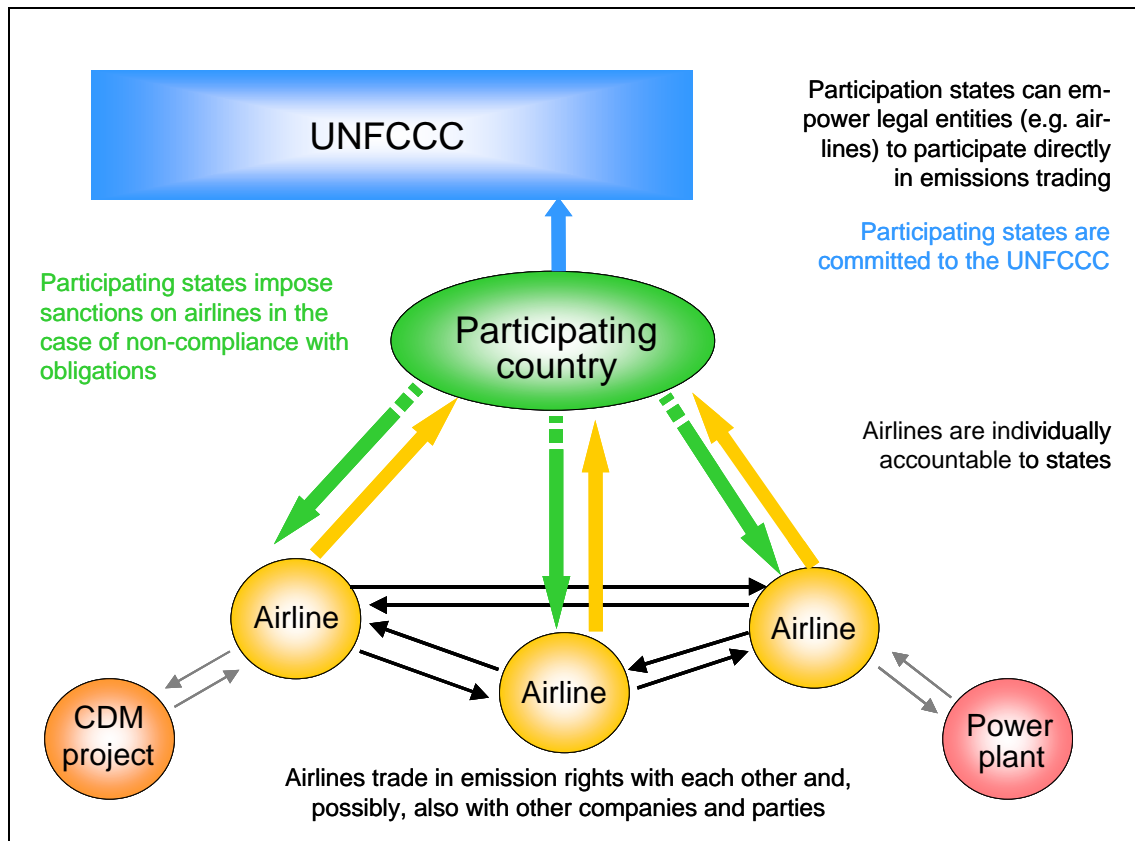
UNFCCC

Participation states can empower legal entities (e.g. airlines) to participate directly in emissions trading

Participating states are committed to the UNFCCC

Participating states impose sanctions on airlines in the case of non-compliance with obligations

Participating country

Airlines are individually accountable to states

Airline

Airline

Airline

CDM project

Power plant

Airlines trade in emission rights with each other and, possibly, also with other companies and parties